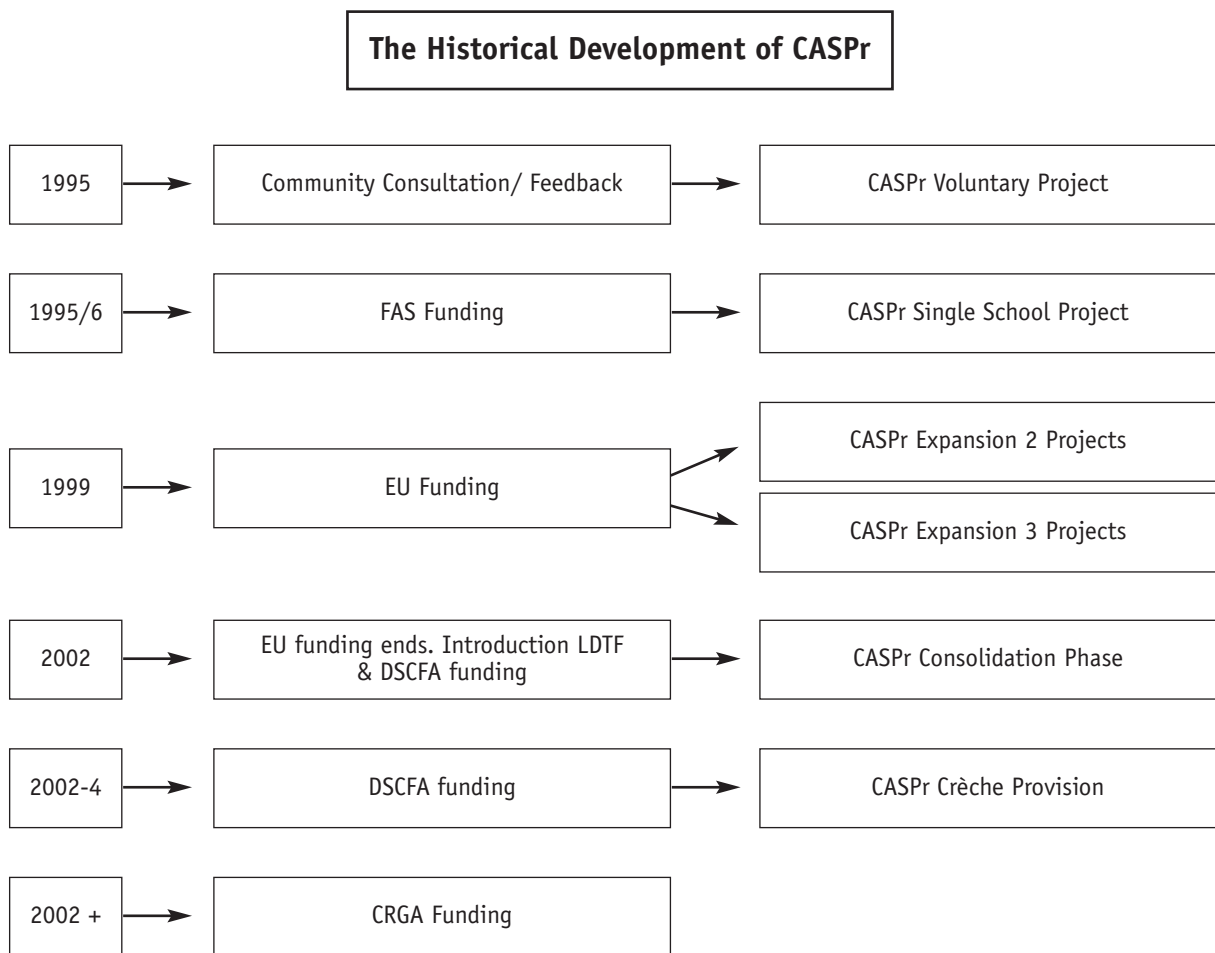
The Historical Development of CASPr

1995

Community Consultation/ Feedback

CASPr Voluntary Project

1995/6

FAS Funding

CASPr Single School Project

1999

EU Funding

CASPr Expansion 2 Projects

CASPr Expansion 3 Projects

2002

EU funding ends. Introduction LDTF & DSCFA funding

CASPr Consolidation Phase

2002-4

DSCFA funding

CASPr Crèche Provision

2002 +

CRGA Funding